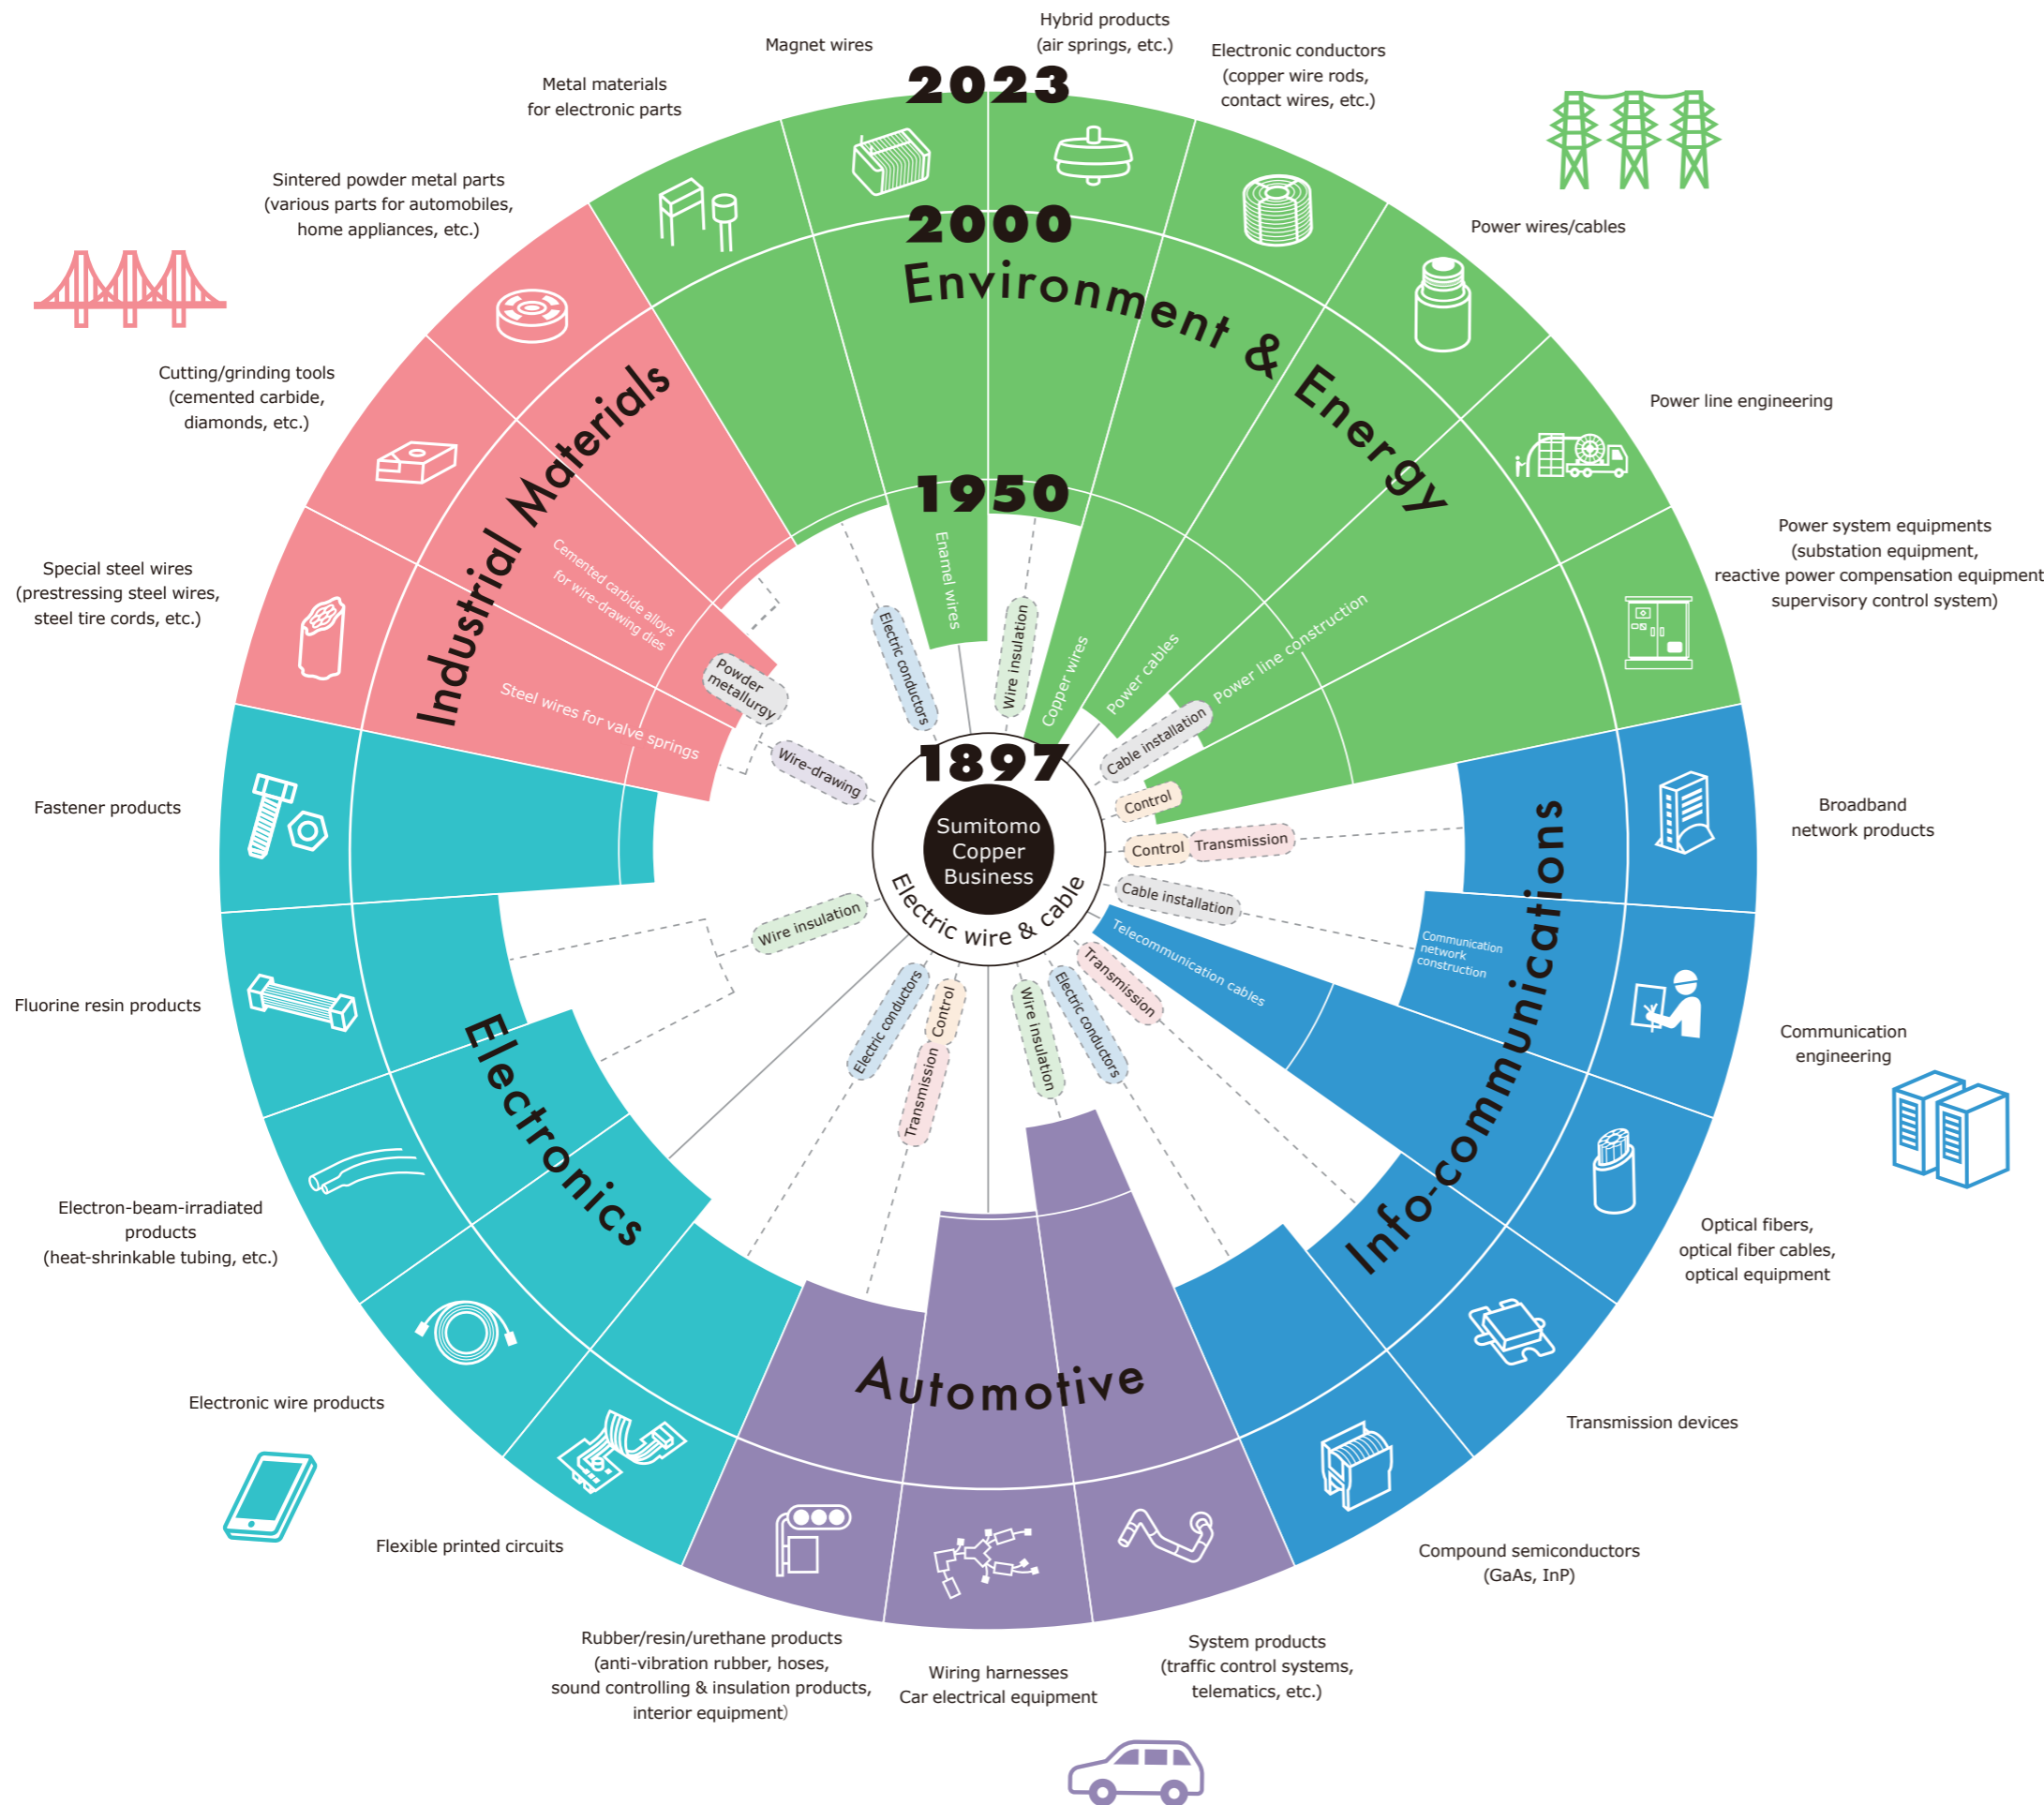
Hybrid products
(air springs, etc.)

Magnet wires

Electronic conductors
(copper wire rods,
contact wires, etc.)

Metal materials
for electronic parts

2023

Sintered powder metal parts
(various parts for automobiles,
home appliances, etc.)

2000

Environment & Energy

Power wires/cables

Power line engineering

Cutting/grinding tools
(cemented carbide,
diamonds, etc.)

Industrial Materials

1950

Power system equipments
(substation equipment,
reactive power compensation equipment
supervisory control system)

Special steel wires
(prestressing steel wires,
steel tire cords, etc.)

Cemented carbide alloys for wire-drawing dies

Enamel wires

Electric conductors

Wire insulation

Copper wires

Power cables

Power line construction

Powder metallurgy

Steel wires for valve springs

Cable installation

Wire-drawing

1897

Control

Fastener products

Sumitomo Copper Business

Control

Transmission

Broadband network products

Electric wire & cable

Cable installation

Wire insulation

Communication network construction

Telecommunication cables

Info-communications

Fluorine resin products

Electronics

Transmission

Electric conductors

Control

Wire insulation

Electric conductors

Communication engineering

Transmission

Electron-beam-irradiated
products
(heat-shrinkable tubing, etc.)

Optical fibers,
optical fiber cables,
optical equipment

Automotive

Electronic wire products

Transmission devices

Flexible printed circuits

Compound semiconductors
(GaAs, InP)

Rubber/resin/urethane products
(anti-vibration rubber, hoses,
sound controlling & insulation products,
interior equipment)

Wiring harnesses
Car electrical equipment

System products
(traffic control systems,
telematics, etc.)